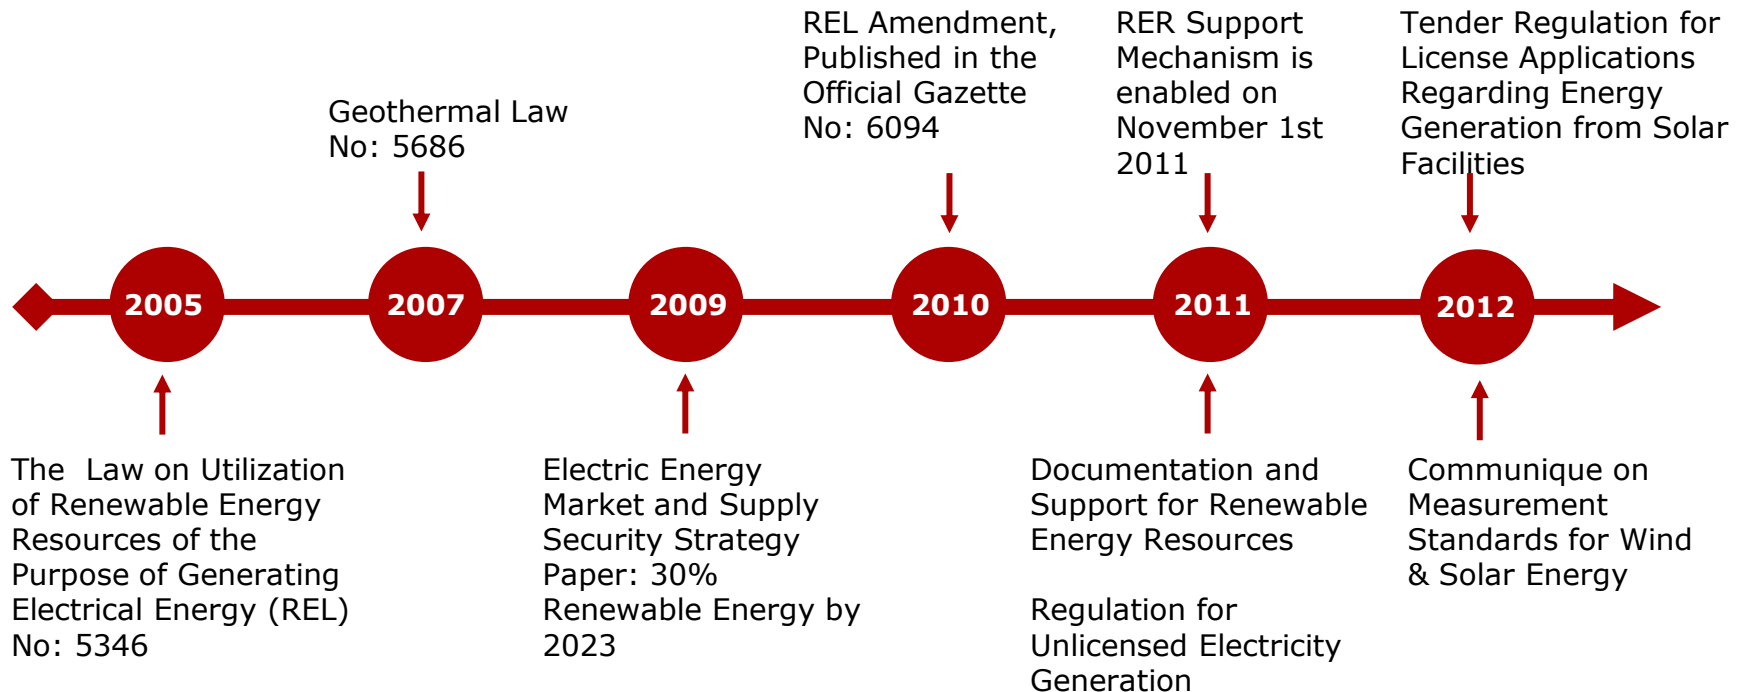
Geothermal Law No: 5686

REL Amendment, Published in the Official Gazette No: 6094

RER Support Mechanism is enabled on November 1st 2011

Tender Regulation for License Applications Regarding Energy Generation from Solar Facilities

2005

2007

2009

2010

2011

2012

The Law on Utilization of Renewable Energy Resources of the Purpose of Generating Electrical Energy (REL) No: 5346

Electric Energy Market and Supply Security Strategy Paper: 30% Renewable Energy by 2023

Documentation and Support for Renewable Energy Resources

Regulation for Unlicensed Electricity Generation

Communique on Measurement Standards for Wind & Solar Energy